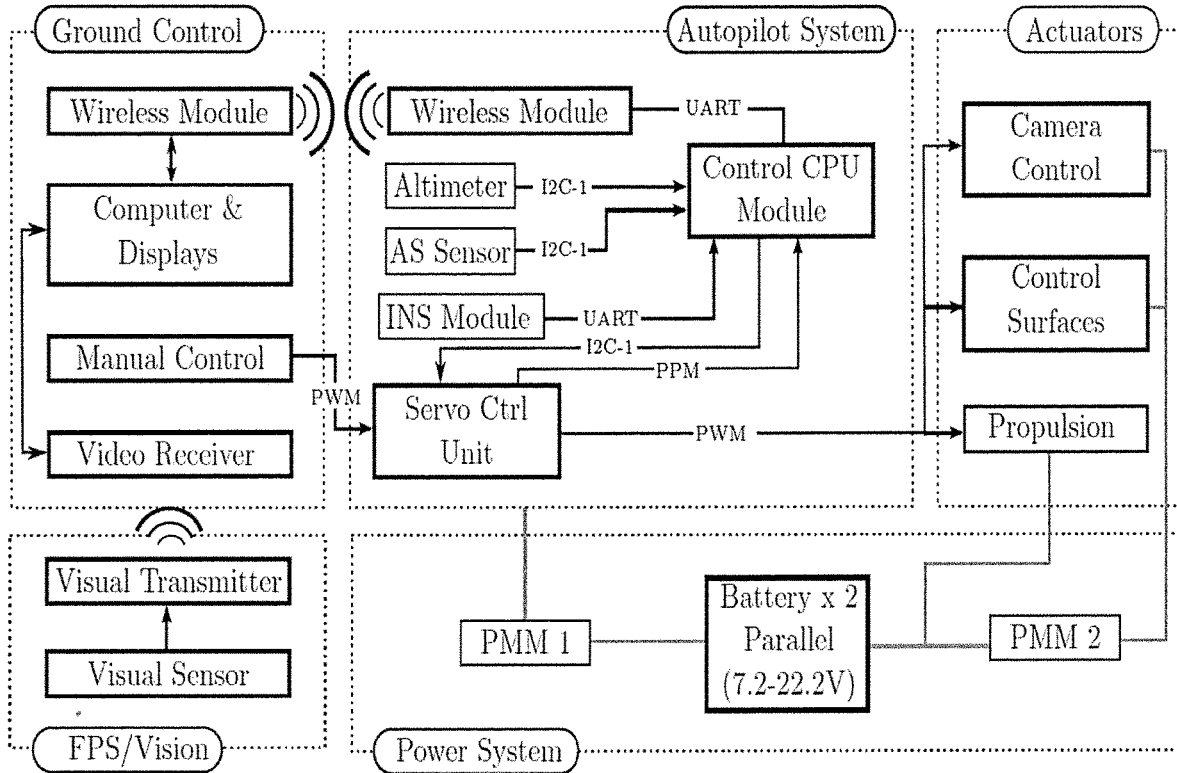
Ground Control

Wireless Module

Computer & Displays

Manual Control

Video Receiver

Autopilot System

Wireless Module

UART

Altimeter

I2C-1

Control CPU Module

AS Sensor

I2C-1

INS Module

UART

I2C-1

PPM

PWM

Servo Ctrl Unit

PWM

Actuators

Camera Control

Control Surfaces

Propulsion

Visual Transmitter

Visual Sensor

FPS/Vision

PMM 1

Battery x 2 Parallel (7.2-22.2V)

PMM 2

Power System